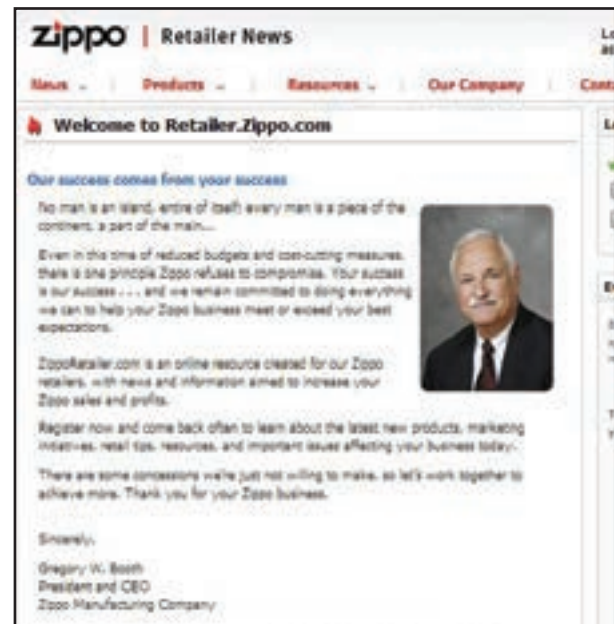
zippo | Retailer News

News | Products | Resources | Our Company | Conta

Welcome to Retailer.Zippo.com

Our success comes from your success

No man is an island, entire of itself every man is a piece of the continent, a part of the main...

Even in this time of reduced budgets and cost-cutting measures, there is one principle Zippo refuses to compromise. Your success is our success . . . and we remain committed to doing everything we can to help your Zippo business meet or exceed your best expectations.

ZippoRetailer.com is an online resource created for our Zippo retailers, with news and information aimed to increase your Zippo sales and profits.

Register now and come back often to learn about the latest new products, marketing initiatives, retail tips, resources, and important issues affecting your business today.

There are some concessions we're just not willing to make, so let's work together to achieve more. Thank you for your Zippo business.

Sincerely,

Gregory W. Booth
President and CEO
Zippo Manufacturing Company

Lo
ac

Lo

E

T